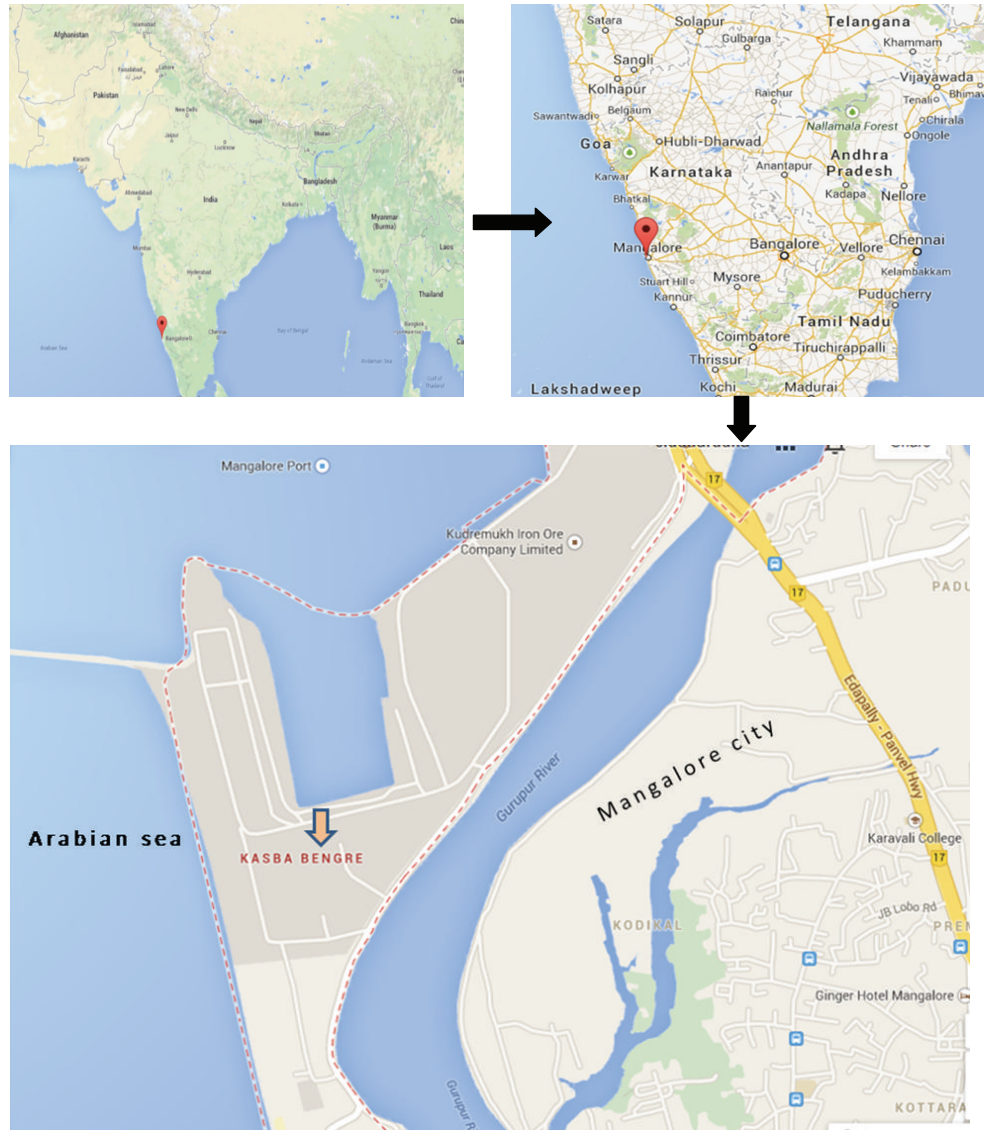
Afghanistan
Pakistan
New Delhi
India
Bangladesh
Myanmar (Burma)
Mumbai
Hyderabad
Bangalore
Chennai
Laos
Thailand
Arabian Sea
Bay of Bengal
Andaman Sea

Satara
Solapur
Telangana
Gulbarga
Khammam
Sangli
Kolhapur
Raichur
Vijayawada
Bhima
Belgaum
Tenali
Sawantwadi
Nallamala Forest
Chirala
Ongole
Goa
Hubli-Dharwad
Anantapur
Andhra Pradesh
Karwar
Karnataka
Kadapa
Nellore
Bhatkal
Mangalore
Bangalore
Vellore
Chennai
Kelambakkam
Stuart Hill
Mysore
Kannur
Puducherry
Tamil Nadu
Coimbatore
Tiruchirappalli
Thrissur
Lakshadweep
Kochi
Madurai

Mangalore Port
17
Kudremukh Iron Ore Company Limited
PADU
Edapally - Panvel Hwy
Mangalore city
Gurupur River
Arabian sea
KASBA BENGRE
Karavali College
KODIKAL
JB Lobo Rd
PREM
Ginger Hotel Mangalore
Gurupur R
KOTTARA